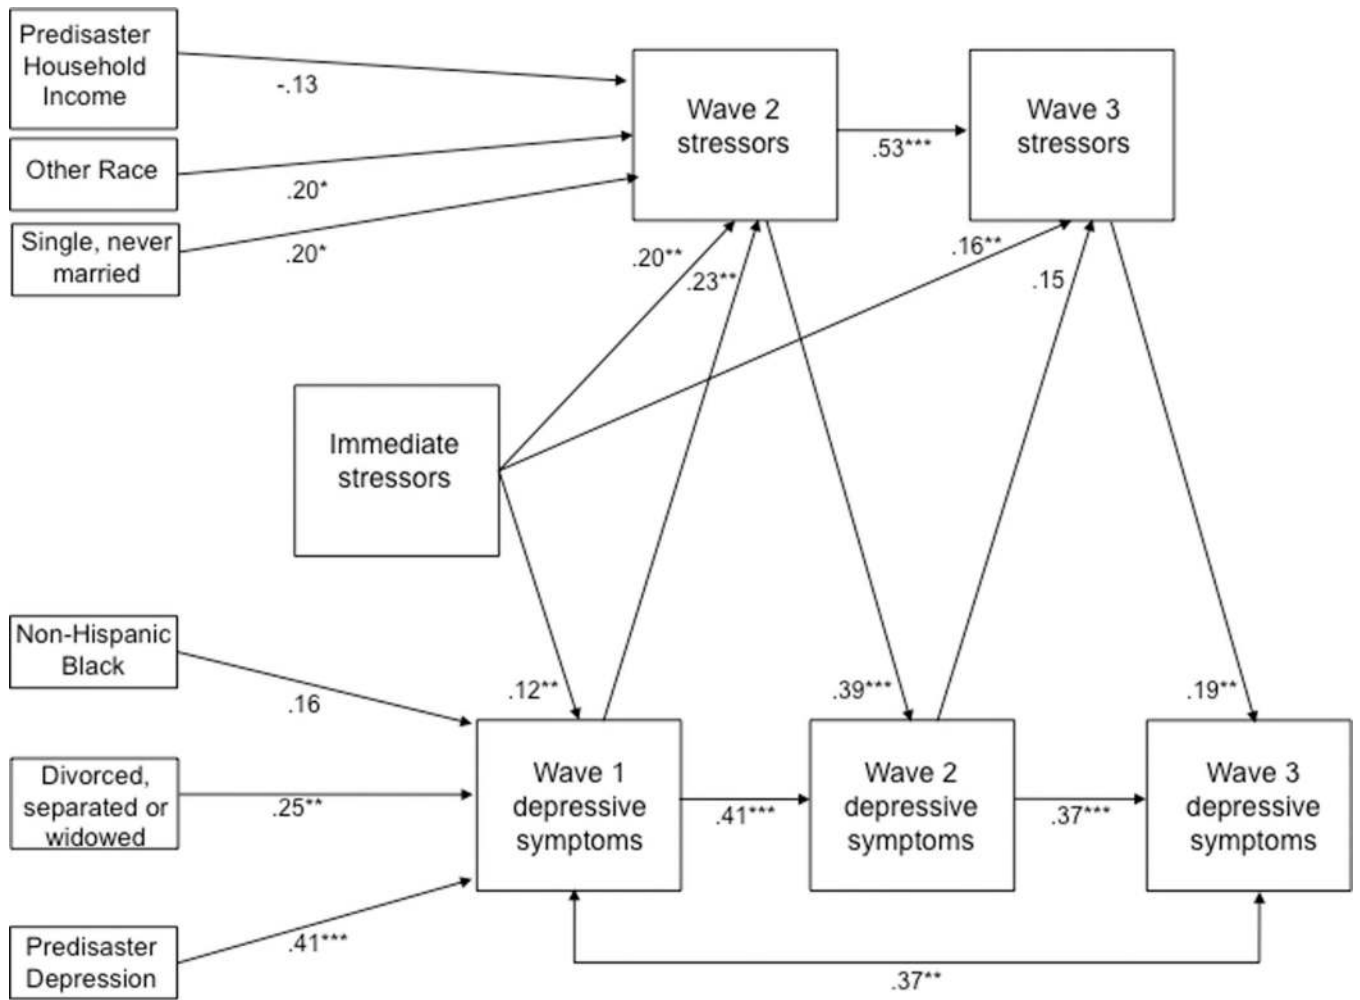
Predisaster Household Income

-.13

Other Race

.20*

Single, never married

.20*

Wave 2 stressors

.53***

Wave 3 stressors

.20**

.23**

.16**

.15

Immediate stressors

Non-Hispanic Black

.16

.12**

.39***

.19**

Divorced, separated or widowed

.25**

Wave 1 depressive symptoms

.41***

Wave 2 depressive symptoms

.37***

Wave 3 depressive symptoms

Predisaster Depression

.41***

.37**